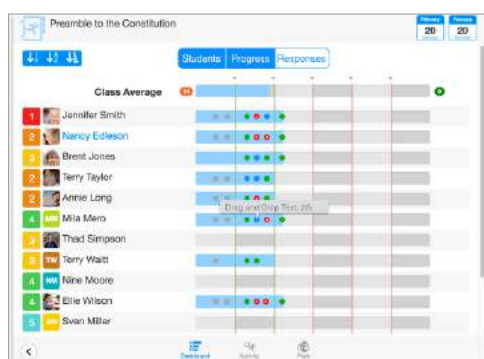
Preamble to the Constitution

February 20 | February 20

Students | Progress | Responses

Class Average

Jannifer Smith
Nancy Edeson
Brent Jones
Terry Taylor
Annie Long
Mila Mero
Thad Simpson
Terry Waitt
Nine Moore
Ellie Wilson
Sven Miller

1
2
3
2
2
4
3
3
4
4
5

NM
TW
NM
SM

Drag and Drop Text 2/5

Dashboard
Activity
Pads